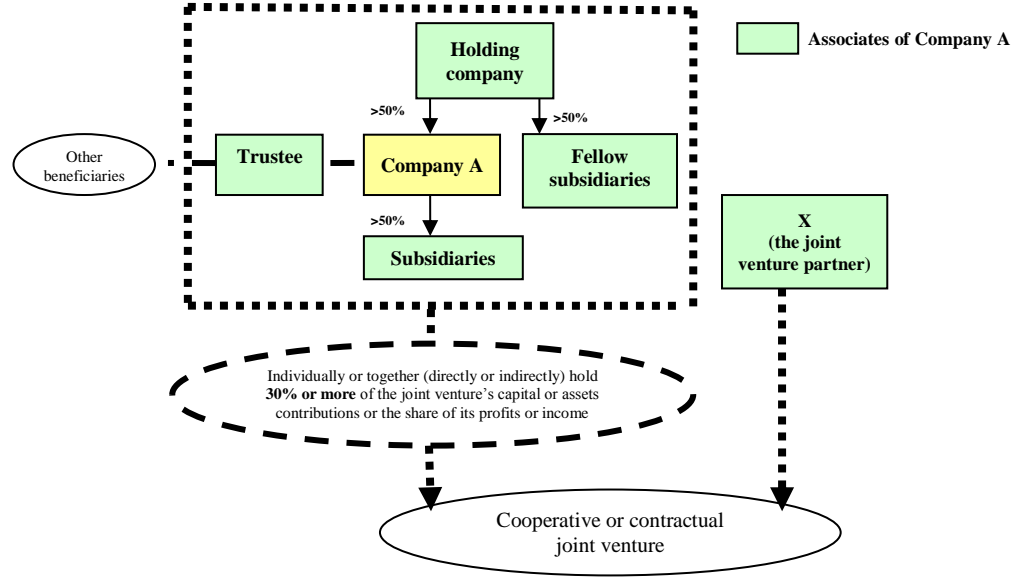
Associates of Company A

Holding company

>50%

>50%

Other beneficiaries

Trustee

Company A

Fellow subsidiaries

>50%

Subsidiaries

X (the joint venture partner)

Individually or together (directly or indirectly) hold **30% or more** of the joint venture's capital or assets contributions or the share of its profits or income

Cooperative or contractual joint venture